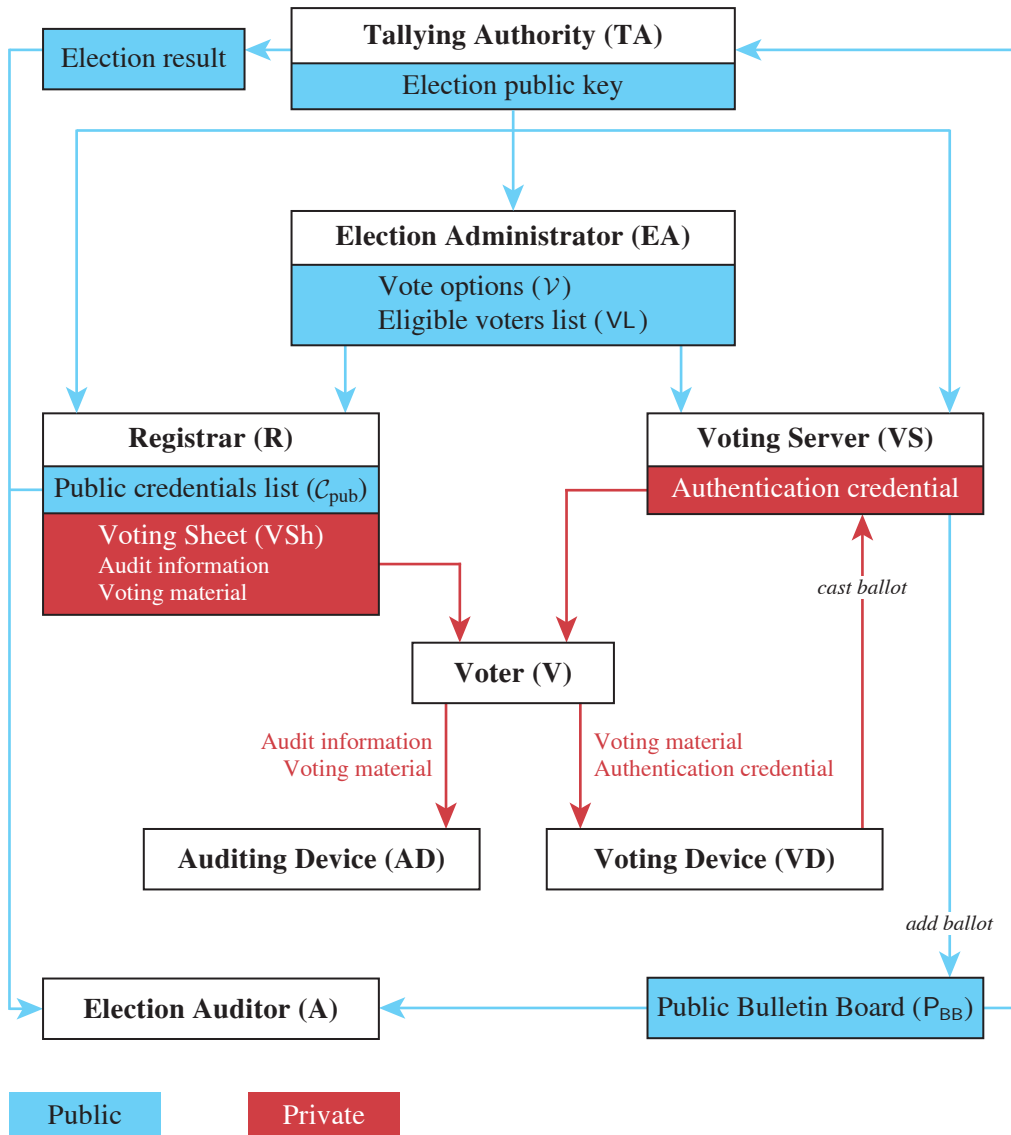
Election result

Tallying Authority (TA)
Election public key

Election Administrator (EA)
Vote options ($\mathcal{V}$)
Eligible voters list (VL)

Registrar (R)
Public credentials list ($\mathcal{C}_{\text{pub}}$)
Voting Sheet (VSh)
Audit information
Voting material

Voting Server (VS)
Authentication credential

cast ballot

Voter (V)

Audit information
Voting material

Voting material
Authentication credential

Auditing Device (AD)

Voting Device (VD)

add ballot

Election Auditor (A)

Public Bulletin Board ($P_{BB}$)

Public

Private